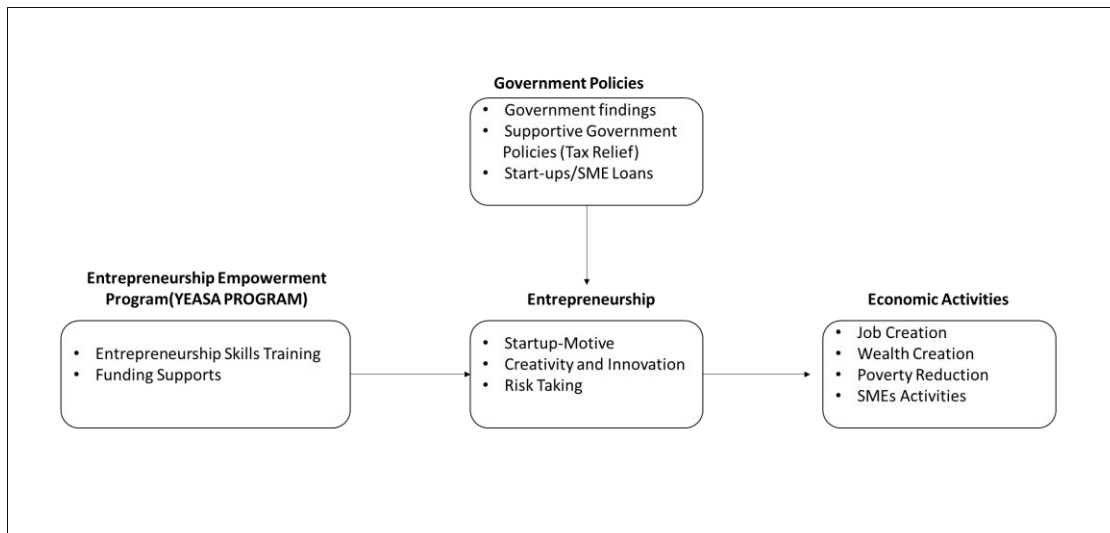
Government Policies

- Government findings
- Supportive Government Policies (Tax Relief)
- Start-ups/SME Loans

Entrepreneurship Empowerment Program(YEASA PROGRAM)

- Entrepreneurship Skills Training
- Funding Supports

Entrepreneurship

- Startup-Motive
- Creativity and Innovation
- Risk Taking

Economic Activities

- Job Creation
- Wealth Creation
- Poverty Reduction
- SMEs Activities